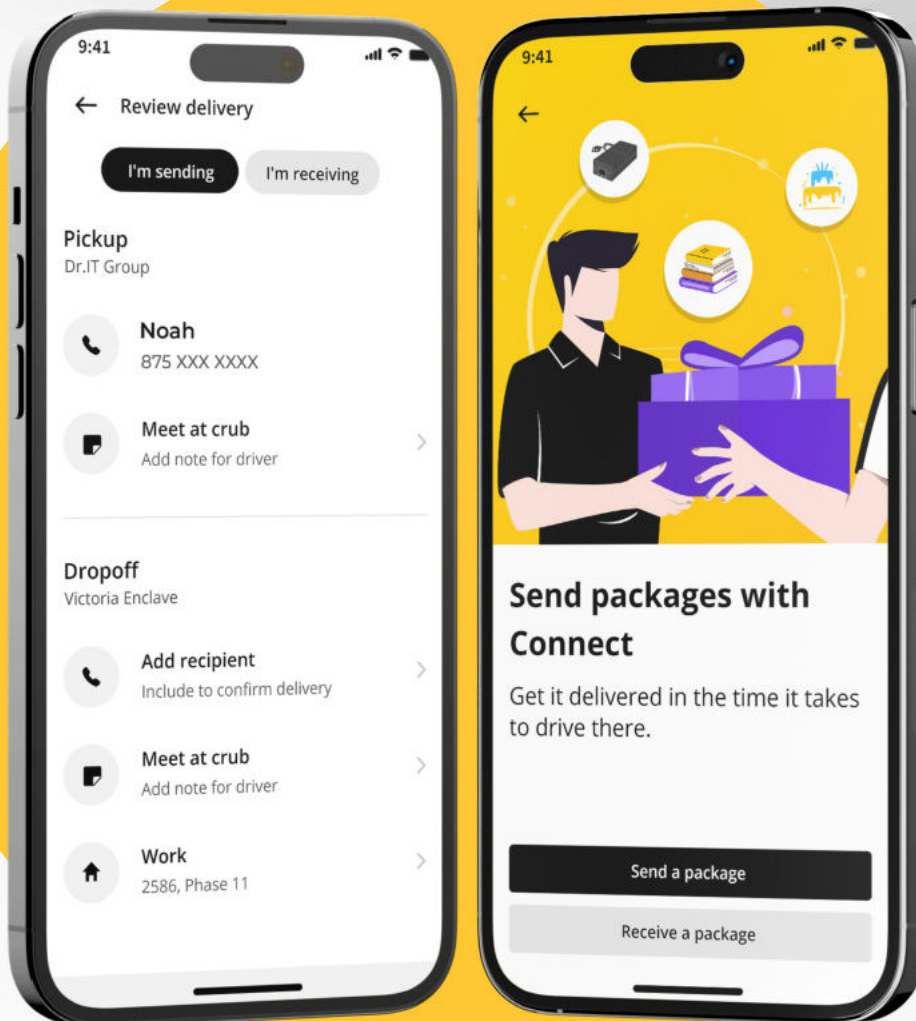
9:41

Review delivery

I'm sending

I'm receiving

Pickup
Dr.IT Group

Noah
875 XXX XXXX

Meet at crub
Add note for driver

Dropoff
Victoria Enclave

Add recipient
Include to confirm delivery

Meet at crub
Add note for driver

Work
2586, Phase 11

9:41

Send packages with Connect

Get it delivered in the time it takes to drive there.

Send a package

Receive a package